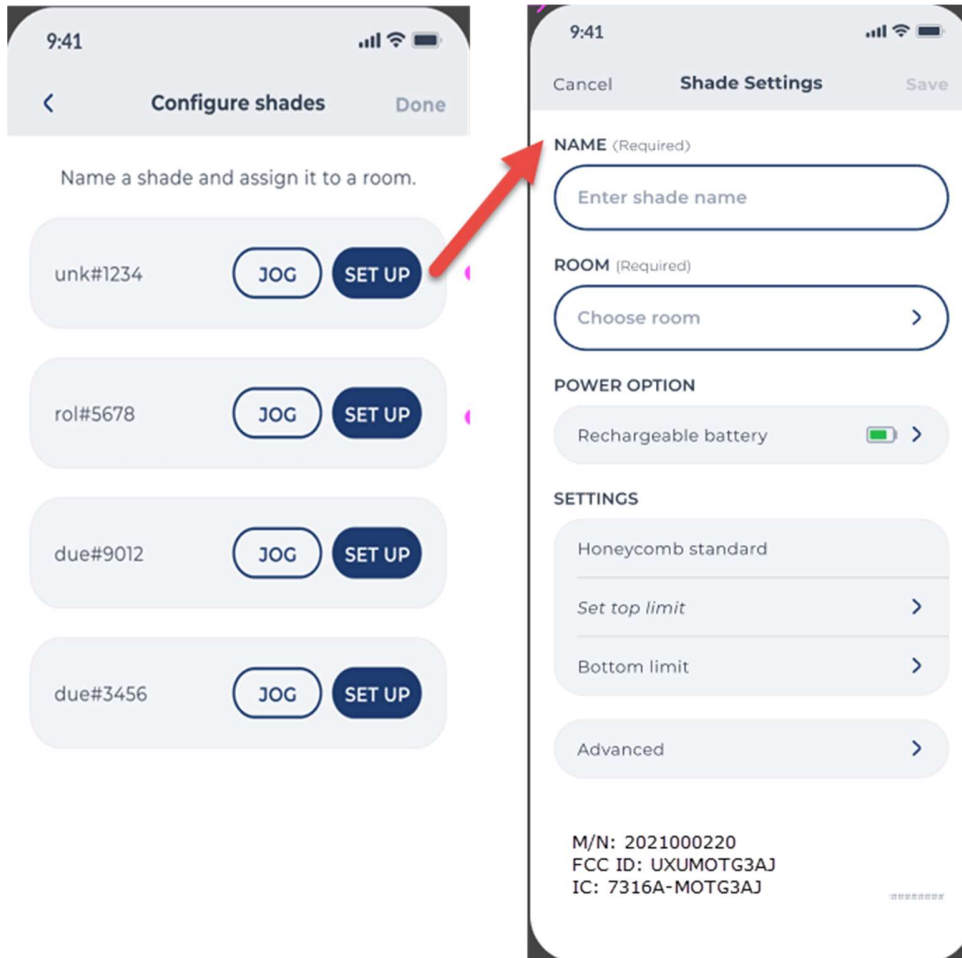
9:41

<

Configure shades

Done

Name a shade and assign it to a room.

unk#1234 JOG SET UP

rol#5678 JOG SET UP

due#9012 JOG SET UP

due#3456 JOG SET UP

9:41

Cancel

Shade Settings

Save

NAME (Required)

Enter shade name

ROOM (Required)

Choose room >

POWER OPTION

Rechargeable battery >

SETTINGS

Honeycomb standard

Set top limit >

Bottom limit >

Advanced >

M/N: 2021000220
FCC ID: UXUMOTG3AJ
IC: 7316A-MOTG3AJ

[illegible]